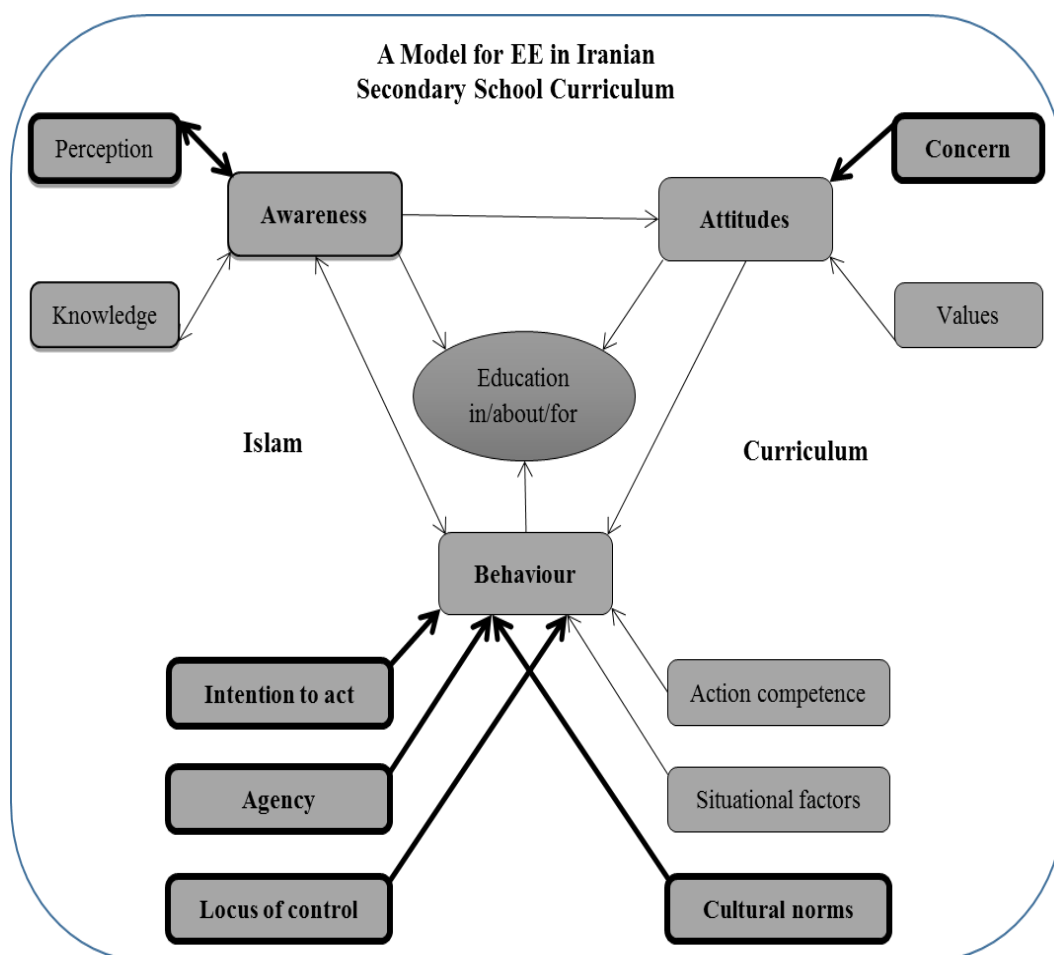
A Model for EE in Iranian Secondary School Curriculum

Perception

Concern

Awareness

Attitudes

Knowledge

Values

Education in/about/for

Islam

Curriculum

Behaviour

Intention to act

Action competence

Agency

Situational factors

Locus of control

Cultural norms